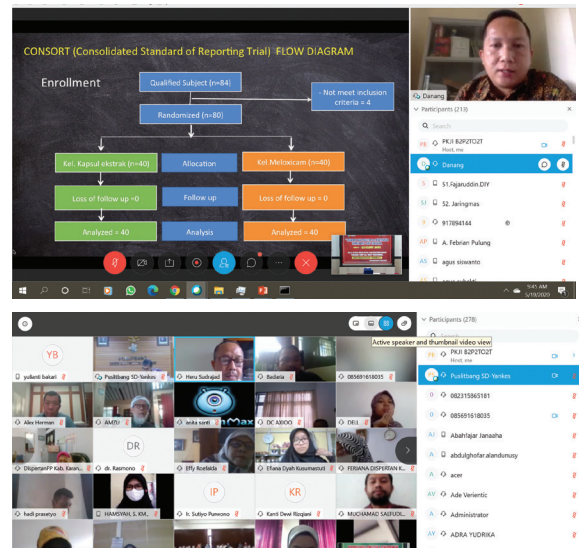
CONSORT (Consolidated Standard of Reporting Trial) FLOW DIAGRAM

Enrollment

Qualified Subject (n=84)

- Not meet inclusion criteria = 4

Randomized (n=80)

Kel. Kapsul ekstrak (n=40)

Allocation

Kel.Meloxicam (n=40)

Loss of follow up =0

Follow up

Loss of follow up = 0

Analyzed = 40

Analysis

Analyzed = 40

Danang

Participants (213)

Search

PKJI B2P2TO2T
Host, me

Danang

S1.Fajaruddin.DIY

S2. Jaringmas

917894144

A. Febrian Pulung

agus siswanto

9:45 AM
5/19/2020

Participants (278)

Active speaker and thumbnail video view

PKJI B2P2TO2T
Host, me

Puslitbang SD-Yankes

082315865181

085691618035

Abahtajar Janaaha

abdulghofar.alandumusy

acer

Ade Verientic

Administrator

ADRA YUDRIKA

YB
yulianti bakari

Puslitbang SD-Yankes

Heru Sudrajad

Badaria

085691618035

Alex Herman

AMZU

anita santi

DC ABIDO

DELL

DispertanFP Kab. Kavan...

DR
dr. Rasmono

Effy Roelaida

Efiana Dyah Kusumasturi

FERIANA DISPERTAN K...

hadi prasetyo

HAMSYAH, S. KM...

IP
Ir. Sutiyo Purwono

KR
Kartil Dewi Rizqiani

MUCHAMAD SAIFUDI...